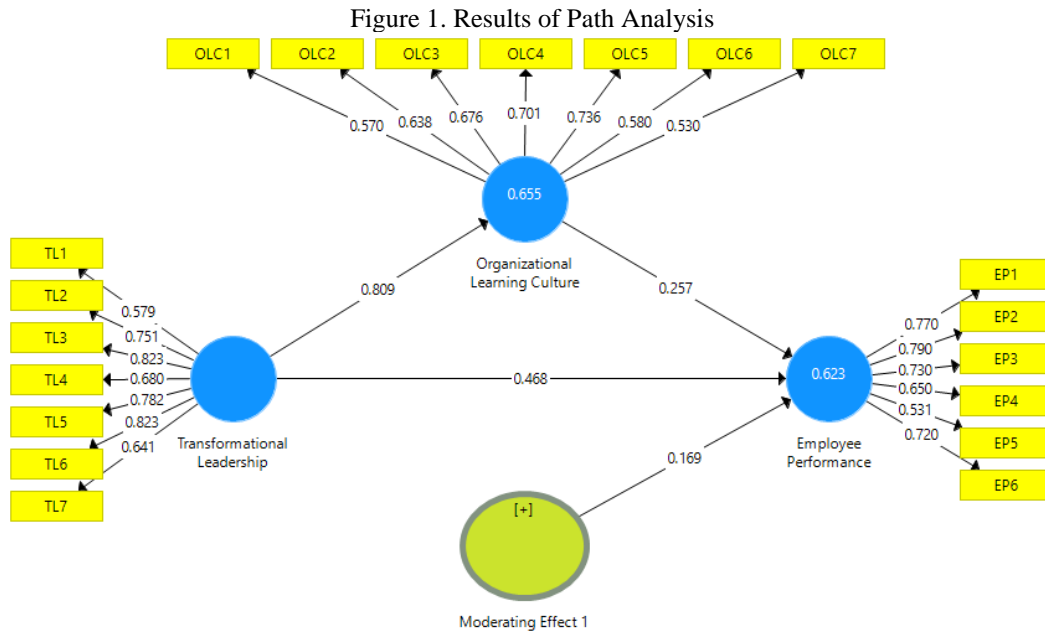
Figure 1. Results of Path Analysis

OLC1
OLC2
OLC3
OLC4
OLC5
OLC6
OLC7

0.570
0.638
0.676
0.701
0.736
0.580
0.530

0.655
Organizational Learning Culture

TL1
TL2
TL3
TL4
TL5
TL6
TL7

0.579
0.751
0.823
0.680
0.782
0.823
0.641

Transformational Leadership

0.809
0.257
0.468
0.169

EP1
EP2
EP3
EP4
EP5
EP6

0.770
0.790
0.730
0.650
0.531
0.720

0.623
Employee Performance

[+]
Moderating Effect 1